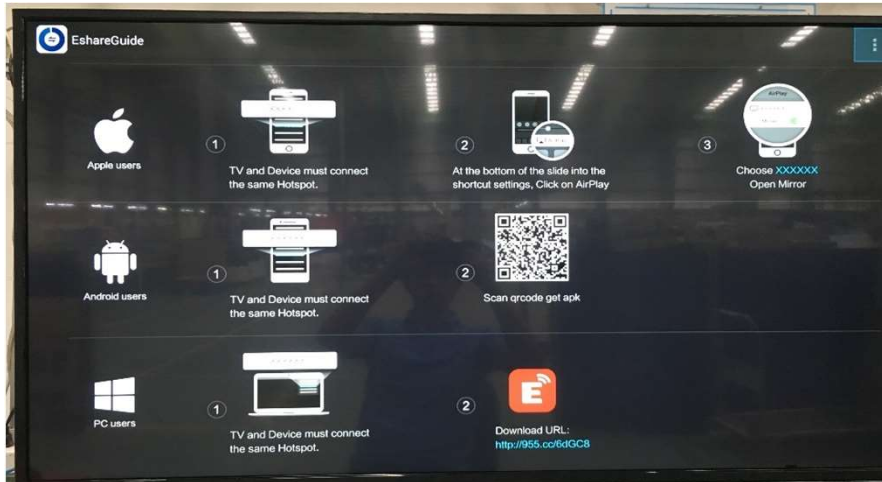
EshareGuide

Apple users

1 TV and Device must connect the same Hotspot.

2 At the bottom of the slide into the shortcut settings, Click on AirPlay

AirPlay

3 Choose XXXXXX Open Mirror

Android users

1 TV and Device must connect the same Hotspot.

2 Scan qrcode get apk

PC users

1 TV and Device must connect the same Hotspot.

2 Download URL: http://955.cc/6dGC8